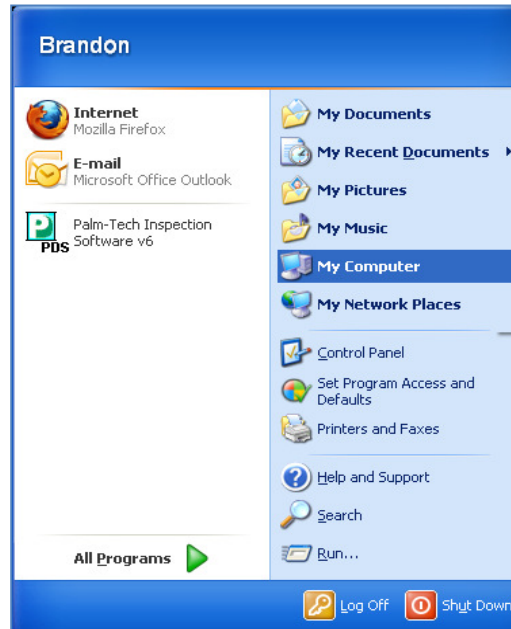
Brandon

Internet
Mozilla Firefox

E-mail
Microsoft Office Outlook

PDS
Palm-Tech Inspection Software v6

All Programs

My Documents
My Recent Documents
My Pictures
My Music
My Computer
My Network Places
Control Panel
Set Program Access and Defaults
Printers and Faxes
Help and Support
Search
Run...

Log Off
Shut Down